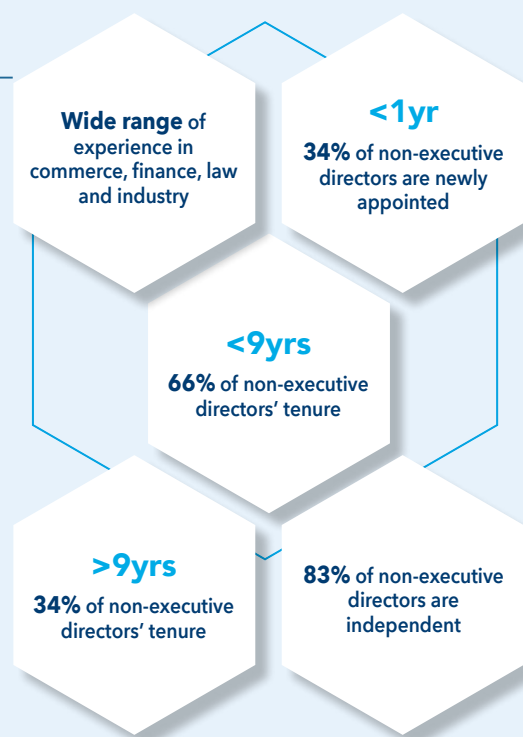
**Wide range** of experience in commerce, finance, law and industry

<1yr

**34%** of non-executive directors are newly appointed

<9yrs

**66%** of non-executive directors' tenure

>9yrs

**34%** of non-executive directors' tenure

**83%** of non-executive directors are independent